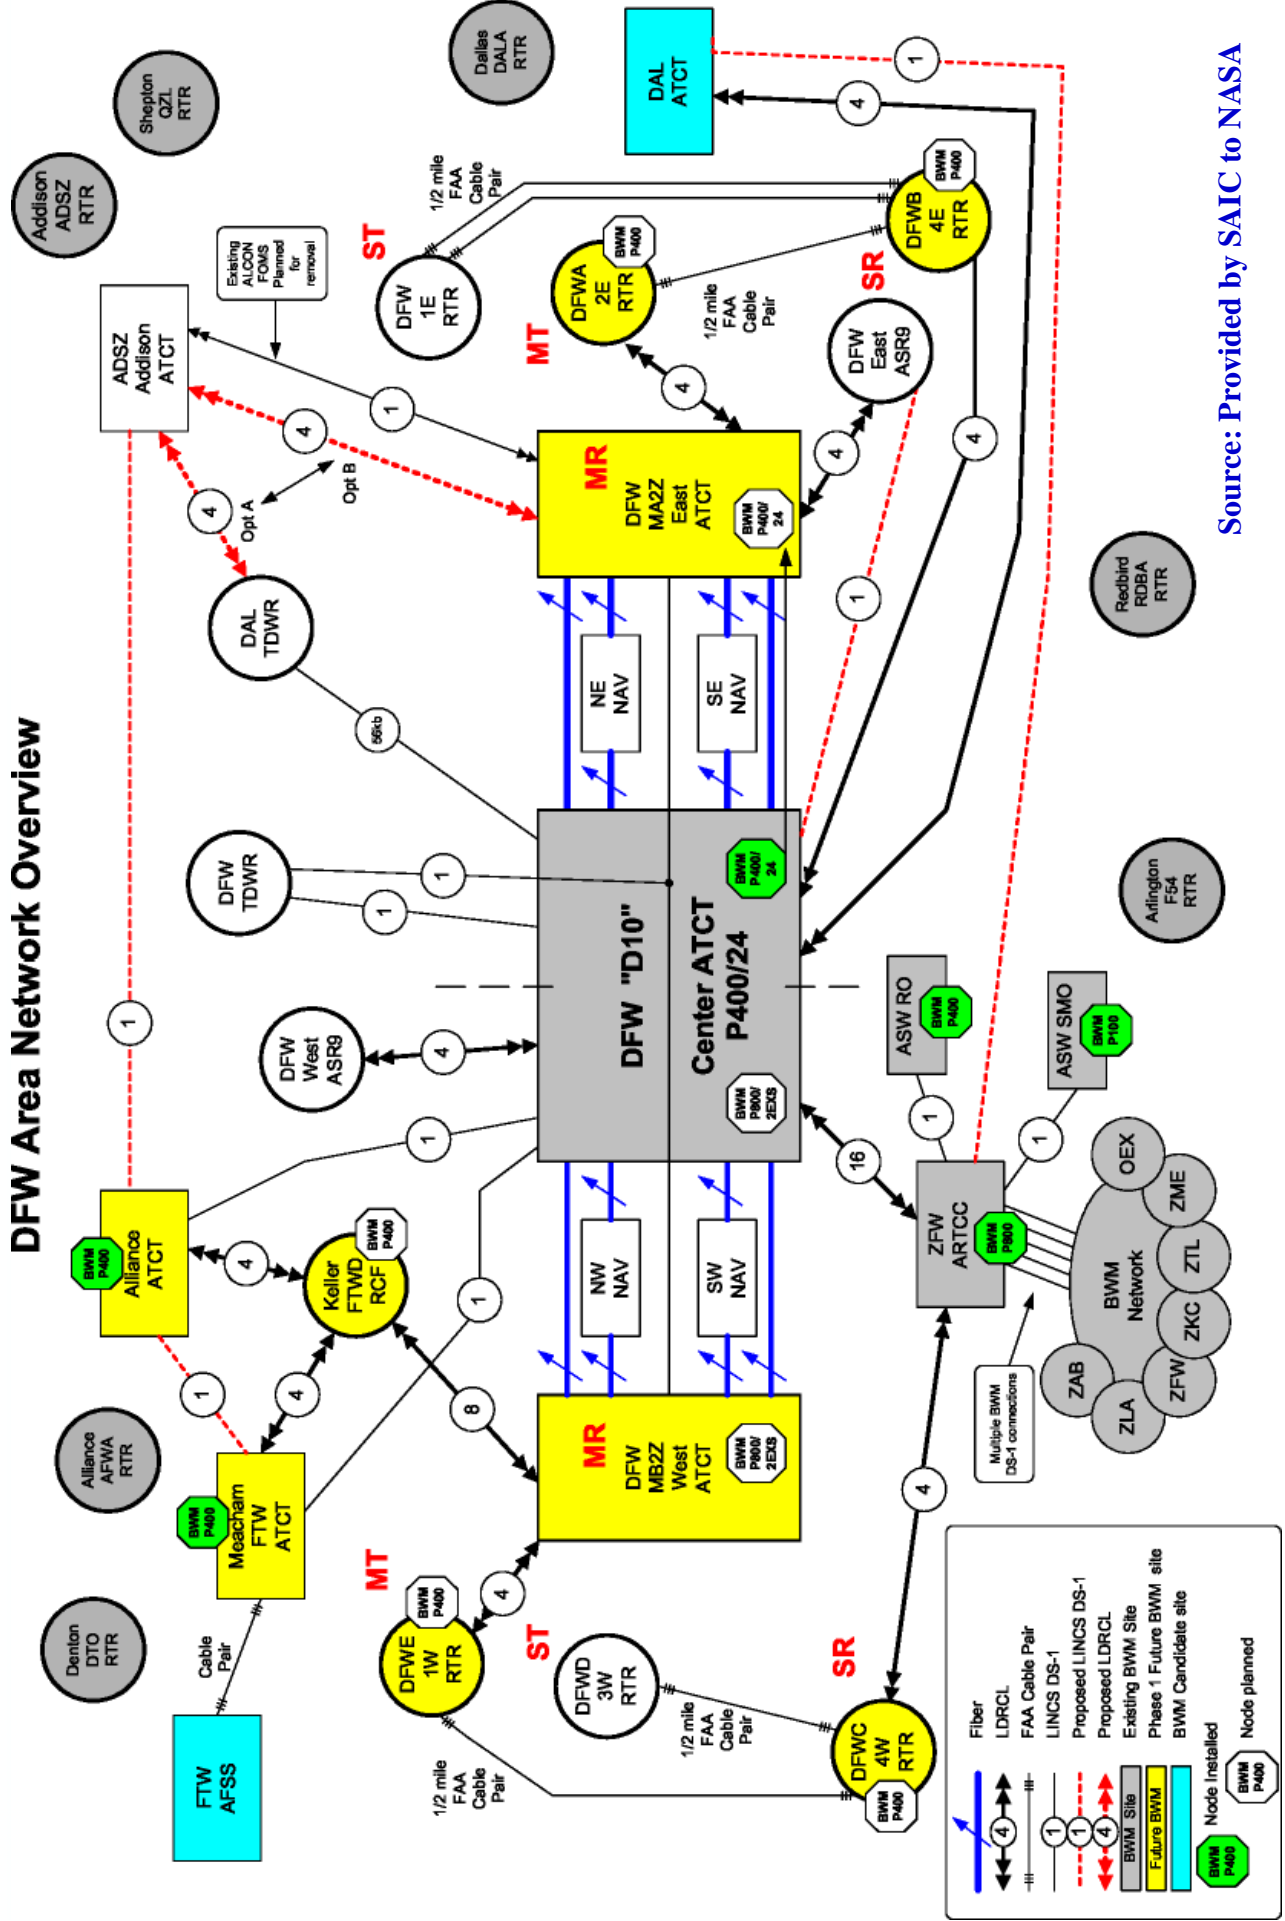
DFW Area Network Overview

Source: Provided by SAIC to NASA

Addison ADSZ RTR

Shepton QZL RTR

Dallas DALA RTR

DAL ATCT

1

4

BWM P400

DFWB 4E RTR

SR

1/2 mile FAA Cable Pair

ST

DFW 1E RTR

Existing ALCON FOMS Planned for removal

ADSZ Addison ATCT

BWM P400

DFWA 2E RTR

MT

1/2 mile FAA Cable Pair

DFW East ASR9

1

4

4

4

4

Opt A

Opt B

4

MR

DFW MA2Z East ATCT

BWM P400/ 24

4

DAL TDWR

NE NAV

SE NAV

1

Redbird RDBA RTR

56kb

DFW TDWR

1

1

DFW "D10"

Center ATCT P400/24

BWM P400/ 24

BWM P800/ 2EXS

Arlington F54 RTR

ASW RO

BWM P400

ASW SMO

BWM P100

1

DFW West ASR9

4

1

1

1

Alliance ATCT

BWM P400

4

Keller FTWD RCF

BWM P400

1

16

ZFW ARTCC

BWM P800

OEX

ZME

BWM Network

ZTL

ZKC

ZFW

ZLA

ZAB

Multiple BWM DS-1 connections

NW NAV

SW NAV

1

Alliance AFWA RTR

4

8

Meacham FTW ATCT

BWM P400

MR

DFW MB2Z West ATCT

BWM P800/ 2EXS

4

MT

Denton DTO RTR

Cable Pair

BWM P400

DFWE 1W RTR

4

ST

DFWD 3W RTR

SR

1/2 mile FAA Cable Pair

DFWC 4W RTR

BWM P400

FTW AFSS

1/2 mile FAA Cable Pair

Fiber

LDRCL

FAA Cable Pair

LINCS DS-1

Proposed LINCS DS-1

Proposed LDRCL

Existing BWM Site

Phase 1 Future BWM site

BWM Candidate site

4

1

1

4

BWM Site

Future BWM

BWM P400

Node Installed

BWM P400

Node planned